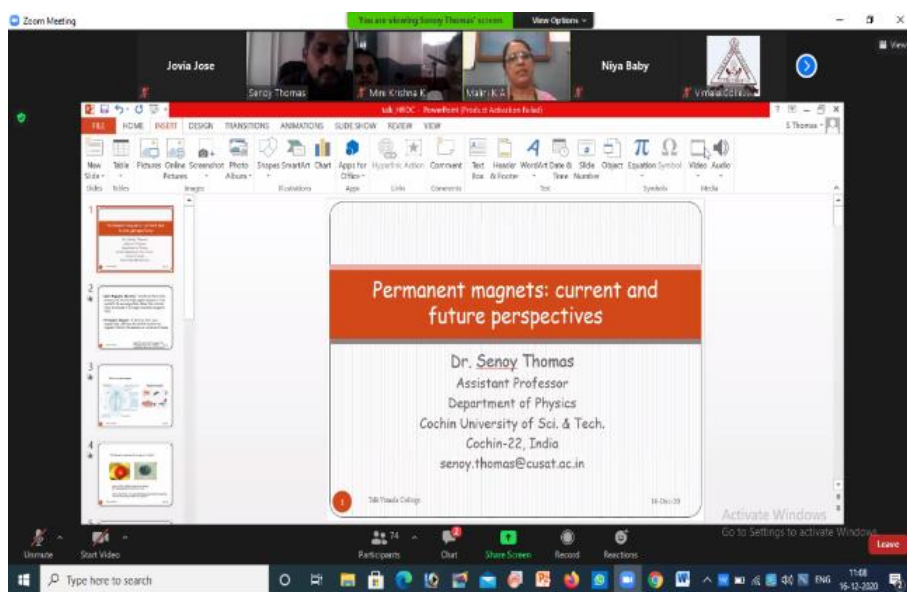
Zoom Meeting

You are viewing Senoy Thomas' screen

View Options

Jovia Jose

Senoy Thomas

Mini Krishna K

Maini K A

Niya Baby

Vimala College

View

talk HROC - PowerPoint (Product Activation Failed)

S Thomas

FILE HOME INSERT DESIGN TRANSITIONS ANIMATIONS SLIDE SHOW REVIEW VIEW

New Slide Table Pictures Online Pictures Screenshot Photo Album Shapes SmartArt Chart Apps for Office Hyperlink Action Comment Text Box Header & Footer WordArt Date & Time Slide Number Object Equation Symbol Video Audio

Slides Tables Images Illustrations Apps Links Comments Text Symbols Media

Permanent magnets: current and future perspectives

Dr. Senoy Thomas
Assistant Professor
Department of Physics
Cochin University of Sci. & Tech.
Cochin-22, India
senoy.thomas@cusat.ac.in

Talk Vimala College

16-Dec-20

Activate Windows
Go to Settings to activate Windows.

Unmute Start Video Participants 74 Chat Share Screen Record Reactions Leave

Type here to search

ENG 11:08 16-12-2020